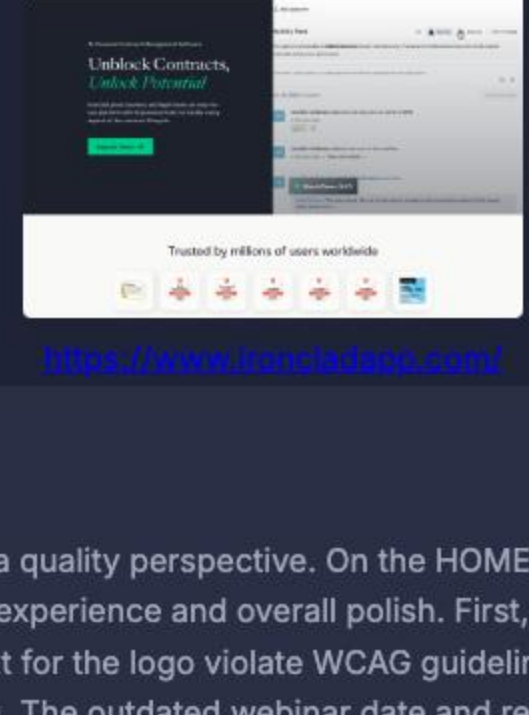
Unblock Contracts, Unlock Potential

Trusted by millions of users worldwide

https://www.ironcladapp.com/

a quality perspective. On the HOME
experience and overall polish. First,
t for the logo violate WCAG guidelir
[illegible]